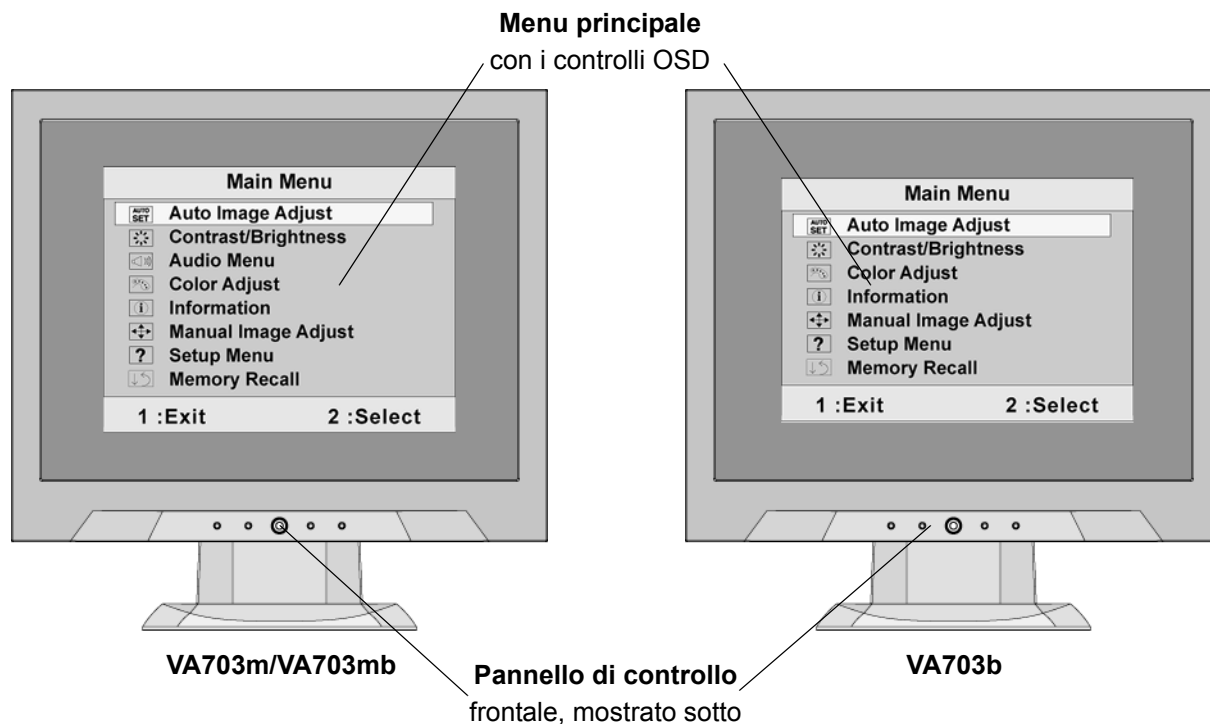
**Menu principale**
con i controlli OSD

Main Menu
AUTO SET Auto Image Adjust
Contrast/Brightness
Audio Menu
Color Adjust
Information
Manual Image Adjust
? Setup Menu
Memory Recall
1 :Exit 2 :Select

Main Menu
AUTO SET Auto Image Adjust
Contrast/Brightness
Color Adjust
Information
Manual Image Adjust
? Setup Menu
Memory Recall
1 :Exit 2 :Select

**VA703m/VA703mb**

**Pannello di controllo**
frontale, mostrato sotto

**VA703b**